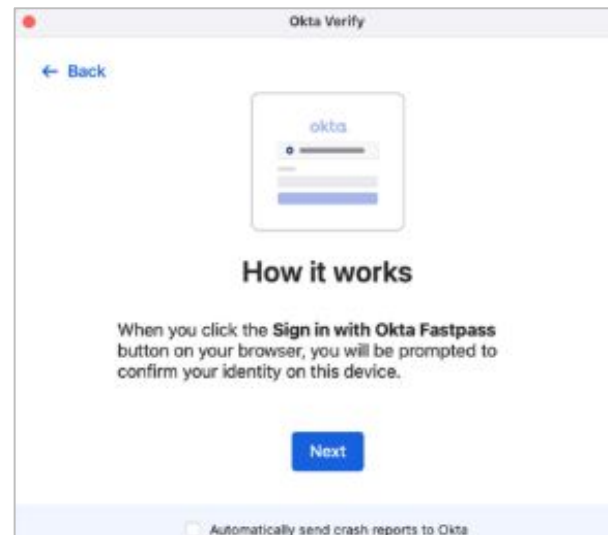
Okta Verify

← Back

okta

How it works

When you click the Sign in with Okta Fastpass button on your browser, you will be prompted to confirm your identity on this device.

Next

Automatically send crash reports to Okta